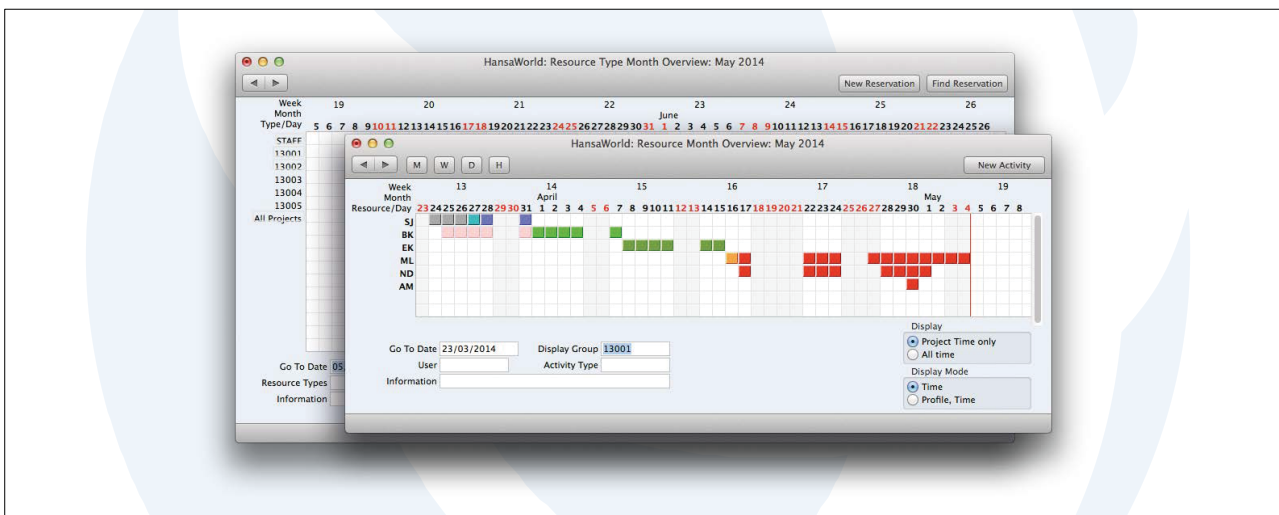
HansaWorld: Resource Type Month Overview: May 2014

New Reservation | Find Reservation

Week 19 20 21 22 23 24 25 26
Month June
Type/Day 5 6 7 8 9 10 11 12 13 14 15 16 17 18 19 20 21 22 23 24 25 26 27 28 29 30 31 1 2 3 4 5 6 7 8 9 10 11 12 13 14 15 16 17 18 19 20 21 22 23 24 25 26

STAFF
13001
13002
13003
13004
13005
All Projects

Go To Date 05
Resource Types
Information

HansaWorld: Resource Month Overview: May 2014

M W D H

New Activity

Week 13 14 15 16 17 18 19
Month April May
Resource/Day 23 24 25 26 27 28 29 30 31 1 2 3 4 5 6 7 8 9 10 11 12 13 14 15 16 17 18 19 20 21 22 23 24 25 26 27 28 29 30 1 2 3 4 5 6 7 8

SJ
BK
EK
ML
ND
AM

Go To Date 23/03/2014
User
Information
Display Group 13001
Activity Type

Display
Project Time only
All time

Display Mode
Time
Profile, Time